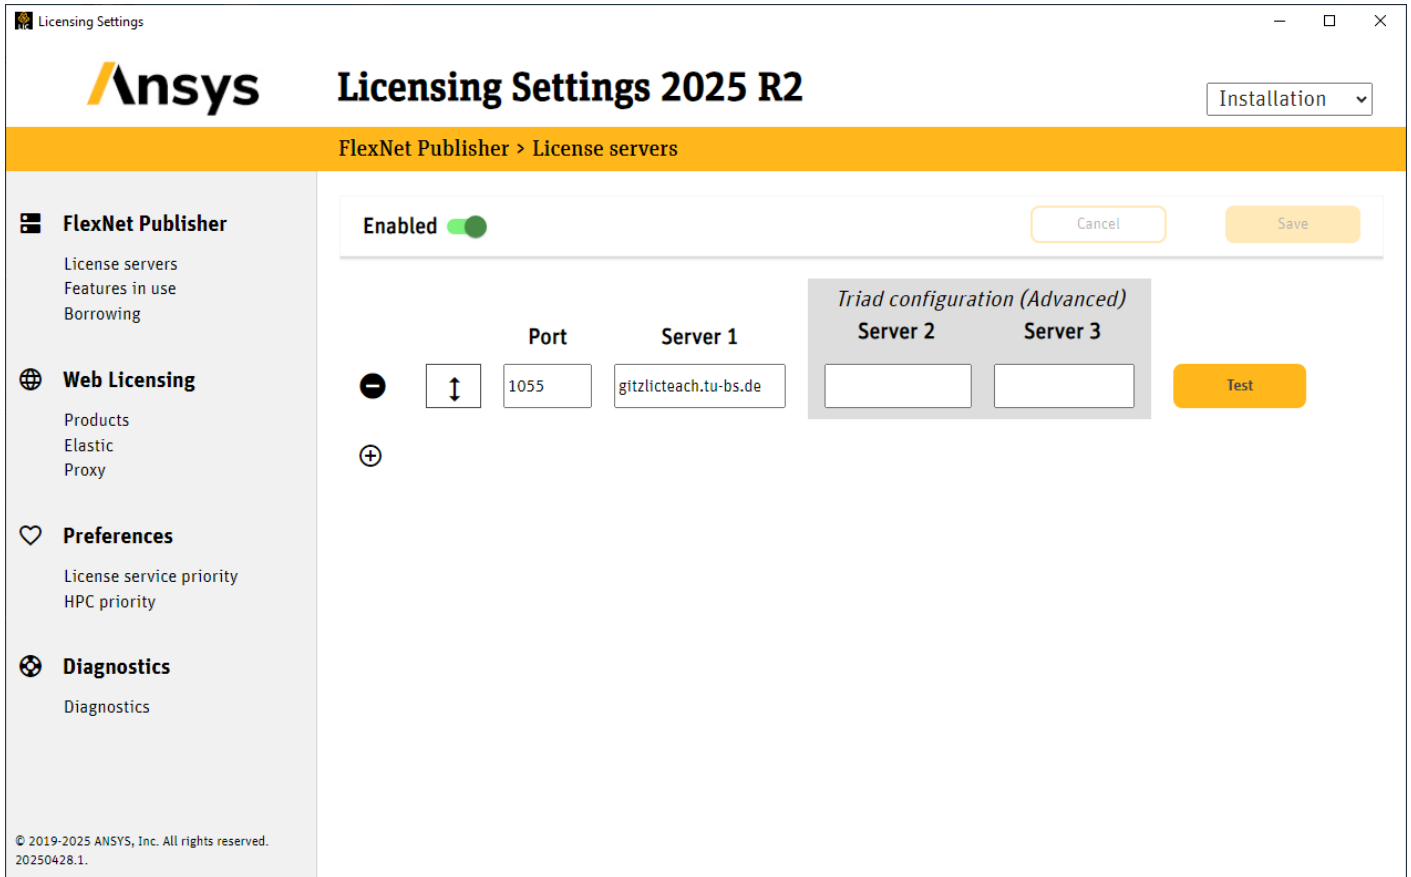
Licensing Settings

Ansys

Licensing Settings 2025 R2

Installation

FlexNet Publisher > License servers

FlexNet Publisher

License servers
Features in use
Borrowing

Web Licensing

Products
Elastic
Proxy

Preferences

License service priority
HPC priority

Diagnostics

Diagnostics

© 2019-2025 ANSYS, Inc. All rights reserved. 20250428.1.

Enabled

Cancel

Save

Triad configuration (Advanced)

Port

Server 1

Server 2

Server 3

1055

gitzlicteach.tu-bs.de

Test